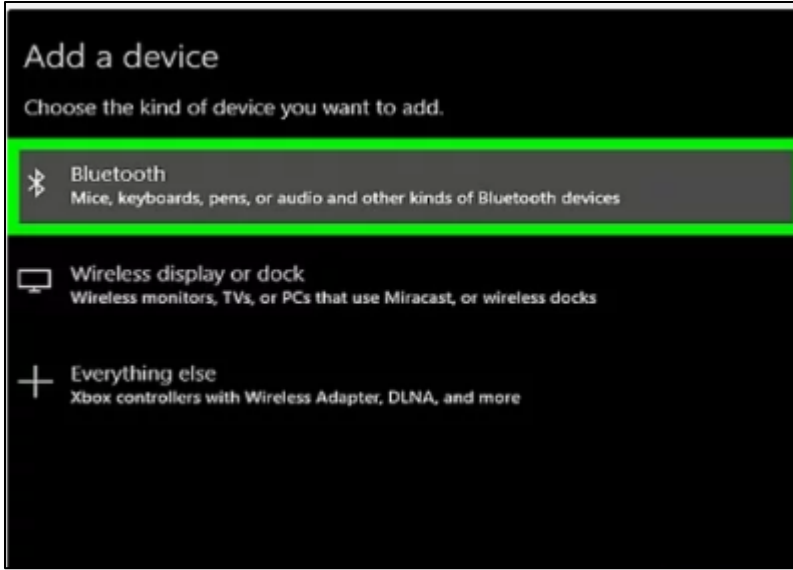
Add a device

Choose the kind of device you want to add.

Bluetooth
Mice, keyboards, pens, or audio and other kinds of Bluetooth devices

Wireless display or dock
Wireless monitors, TVs, or PCs that use Miracast, or wireless docks

Everything else
Xbox controllers with Wireless Adapter, DLNA, and more